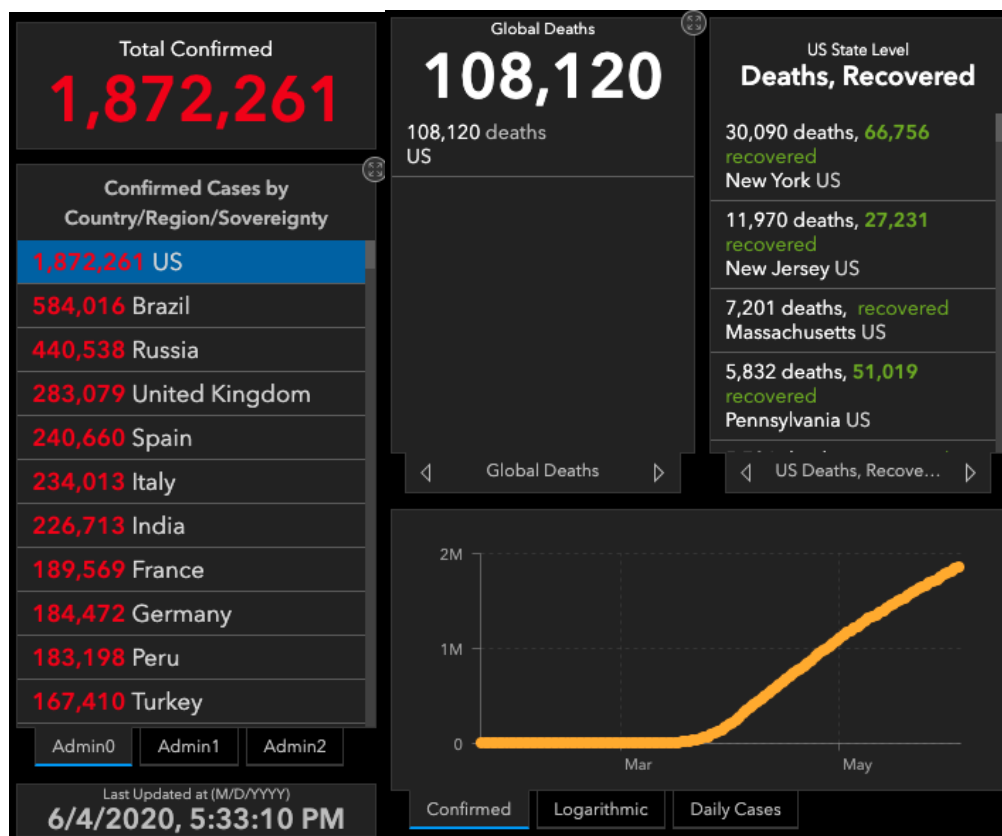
Total Confirmed
1,872,261

Confirmed Cases by Country/Region/Sovereignty
1,872,261 US
584,016 Brazil
440,538 Russia
283,079 United Kingdom
240,660 Spain
234,013 Italy
226,713 India
189,569 France
184,472 Germany
183,198 Peru
167,410 Turkey

Admin0
Admin1
Admin2

Last Updated at (M/D/YYYY)
6/4/2020, 5:33:10 PM

Global Deaths
108,120
108,120 deaths
US

Global Deaths

US State Level
Deaths, Recovered
30,090 deaths, 66,756 recovered
New York US
11,970 deaths, 27,231 recovered
New Jersey US
7,201 deaths, recovered
Massachusetts US
5,832 deaths, 51,019 recovered
Pennsylvania US
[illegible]

US Deaths, Recove...

2M
1M
0
Mar
May

Confirmed
Logarithmic
Daily Cases